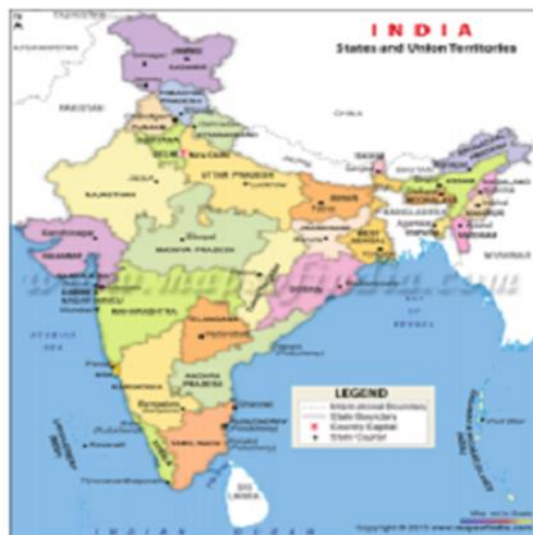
INDIA
States and Union Territories

PAKISTAN
CHINA
NEPAL
BHUTAN
BANGLADESH
MYANMAR
SRI LANKA

New Delhi
DELHI
UTTAR PRADESH
RAJASTHAN
GUJARAT
MADHYA PRADESH
MAHARASHTRA
BIHAR
WEST BENGAL
MEGHALAYA
ASSAM
TELANGANA
ANDHRA PRADESH
TAMIL NADU
KERALA
Chennai
Puducherry

www.mapsofindia.com

LEGEND
International Boundary
State Boundary
Country Capital
State Capital

INDIAN OCEAN

Copyright © 2013 www.mapsofindia.com